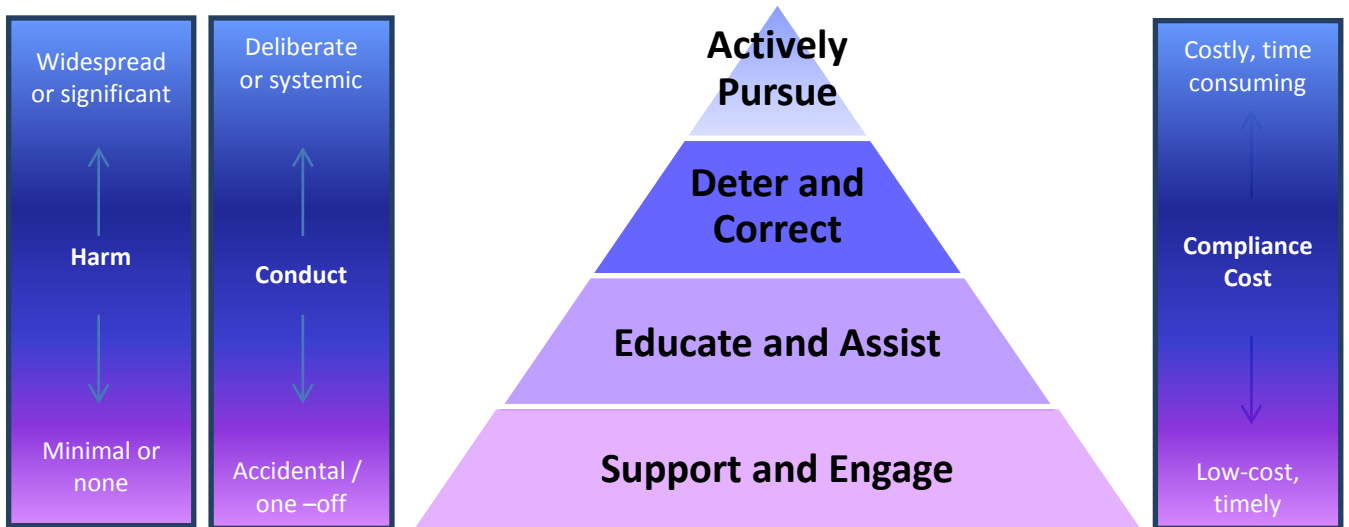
Widespread or significant

Harm

Minimal or none

Deliberate or systemic

Conduct

Accidental / one –off

Actively Pursue

Deter and Correct

Educate and Assist

Support and Engage

Costly, time consuming

Compliance Cost

Low-cost, timely